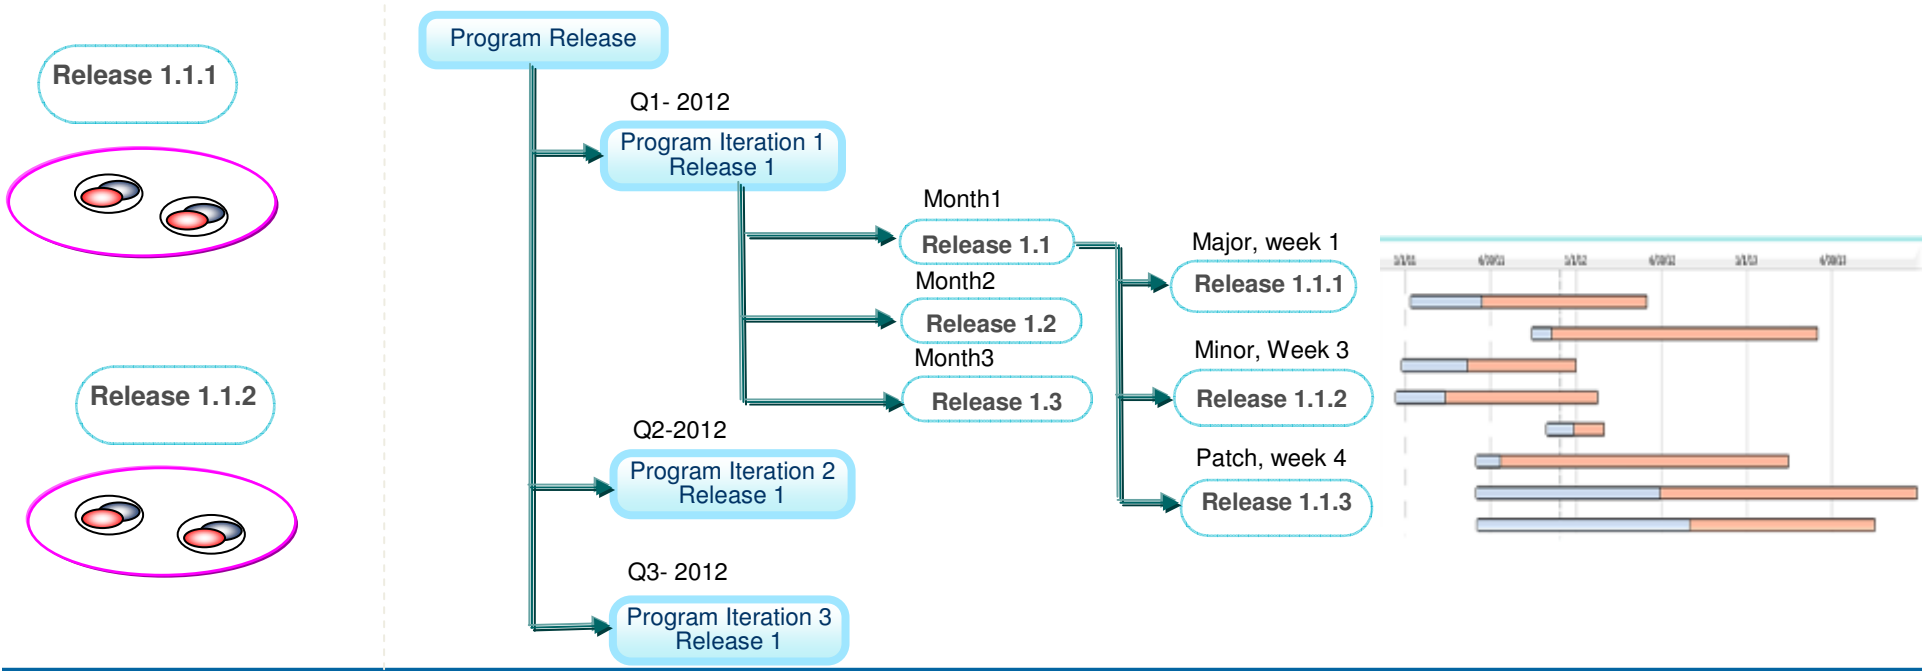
Release 1.1.1

Release 1.1.2

Program Release

Q1- 2012

Program Iteration 1
Release 1

Month1

Release 1.1

Month2

Release 1.2

Month3

Release 1.3

Major, week 1

Release 1.1.1

Minor, Week 3

Release 1.1.2

Patch, week 4

Release 1.1.3

Q2-2012

Program Iteration 2
Release 1

Q3- 2012

Program Iteration 3
Release 1

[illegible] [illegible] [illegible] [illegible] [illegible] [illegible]